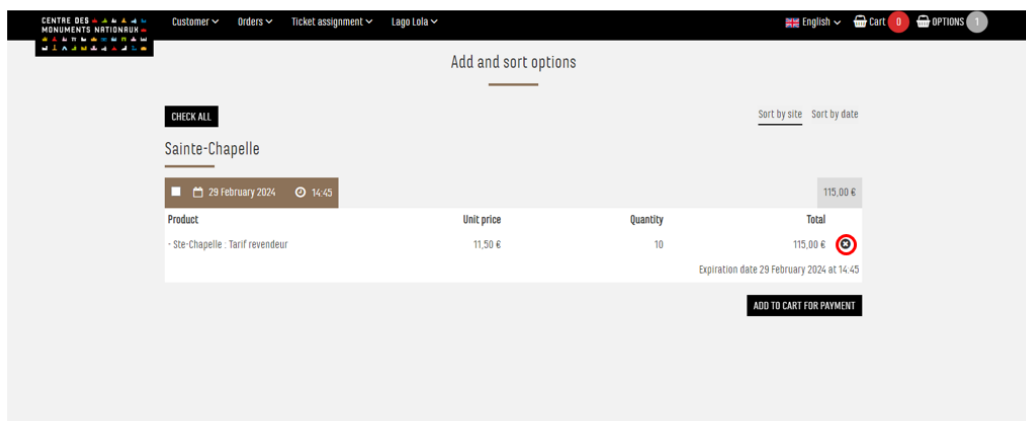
CENTRE DES MONUMENTS NATIONAUX

Customer Orders Ticket assignment Lago Lola

English Cart 0 OPTIONS 1

Add and sort options

CHECK ALL

Sort by site Sort by date

Sainte-Chapelle

29 February 2024 14:45

115,00 €

| Product | Unit price | Quantity | Total |
|---|---|---|---|
| - Ste-Chapelle : Tarif revendeur | 11,50 € | 10 | 115,00 € |

Expiration date 29 February 2024 at 14:45

ADD TO CART FOR PAYMENT